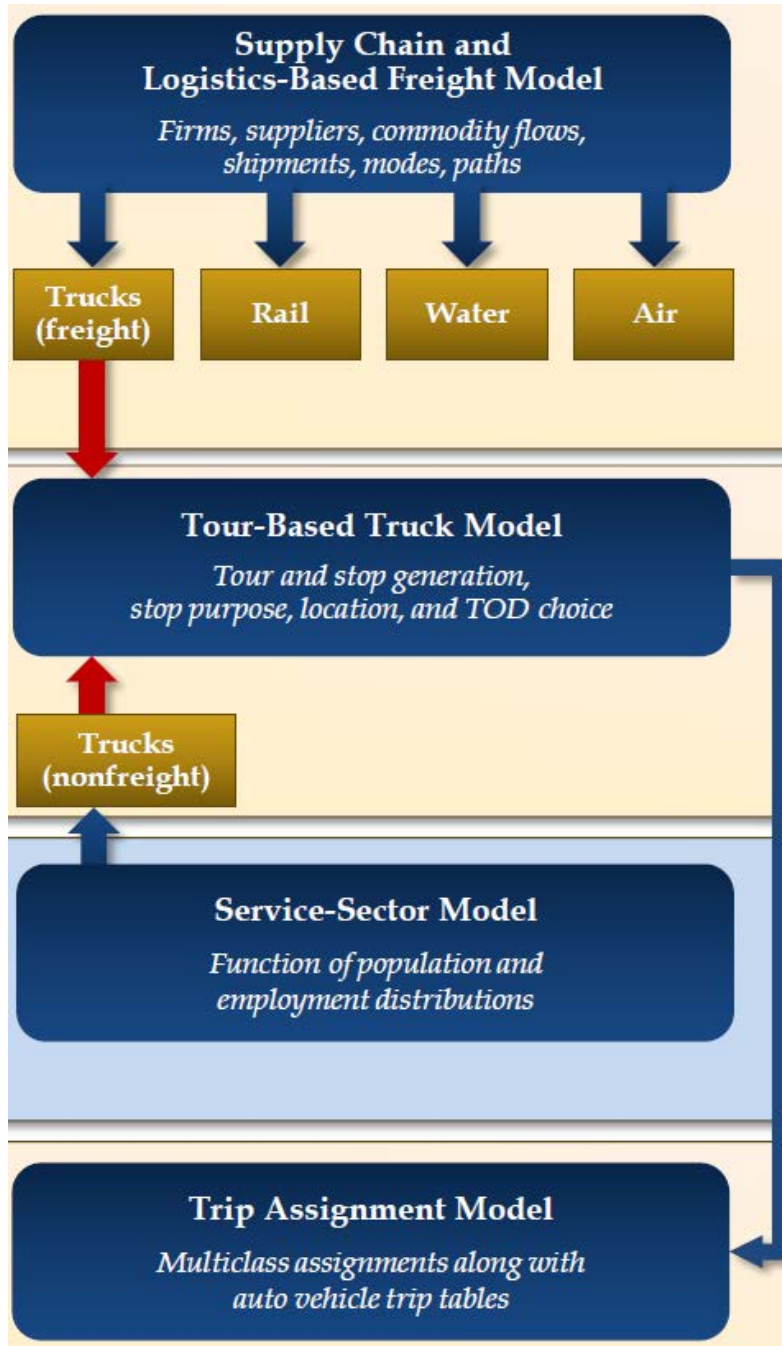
Supply Chain and Logistics-Based Freight Model

Firms, suppliers, commodity flows, shipments, modes, paths

Trucks (freight)

Rail

Water

Air

Tour-Based Truck Model

Tour and stop generation, stop purpose, location, and TOD choice

Trucks (nonfreight)

Service-Sector Model

Function of population and employment distributions

Trip Assignment Model

Multiclass assignments along with auto vehicle trip tables